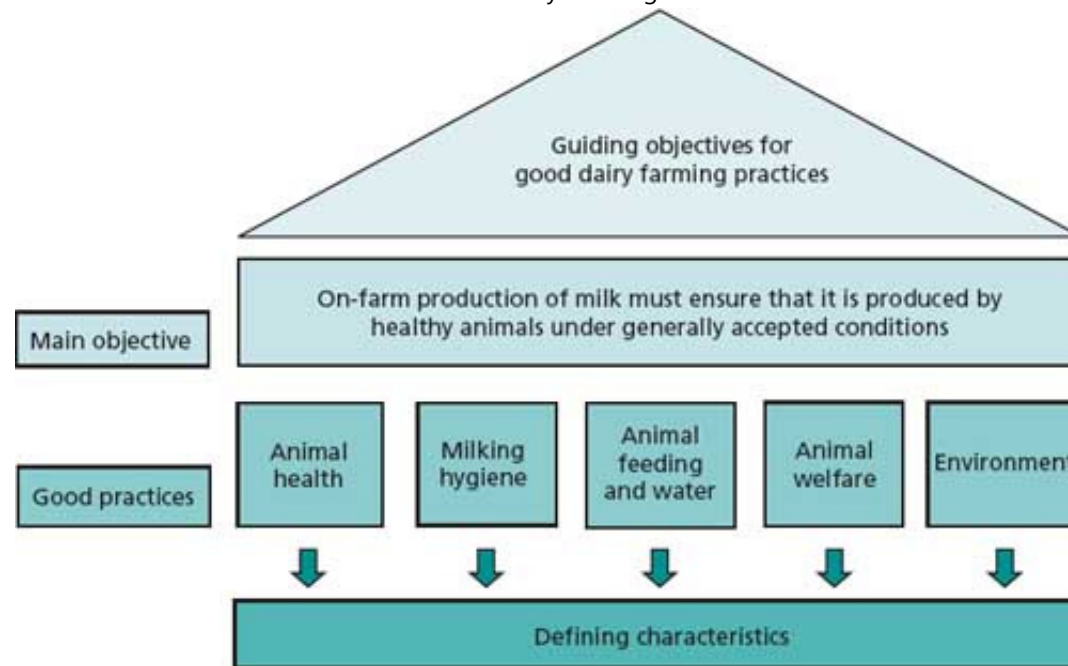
Guiding objectives for good dairy farming practices

Main objective

On-farm production of milk must ensure that it is produced by healthy animals under generally accepted conditions

Good practices

Animal health

Milking hygiene

Animal feeding and water

Animal welfare

Environment

Defining characteristics